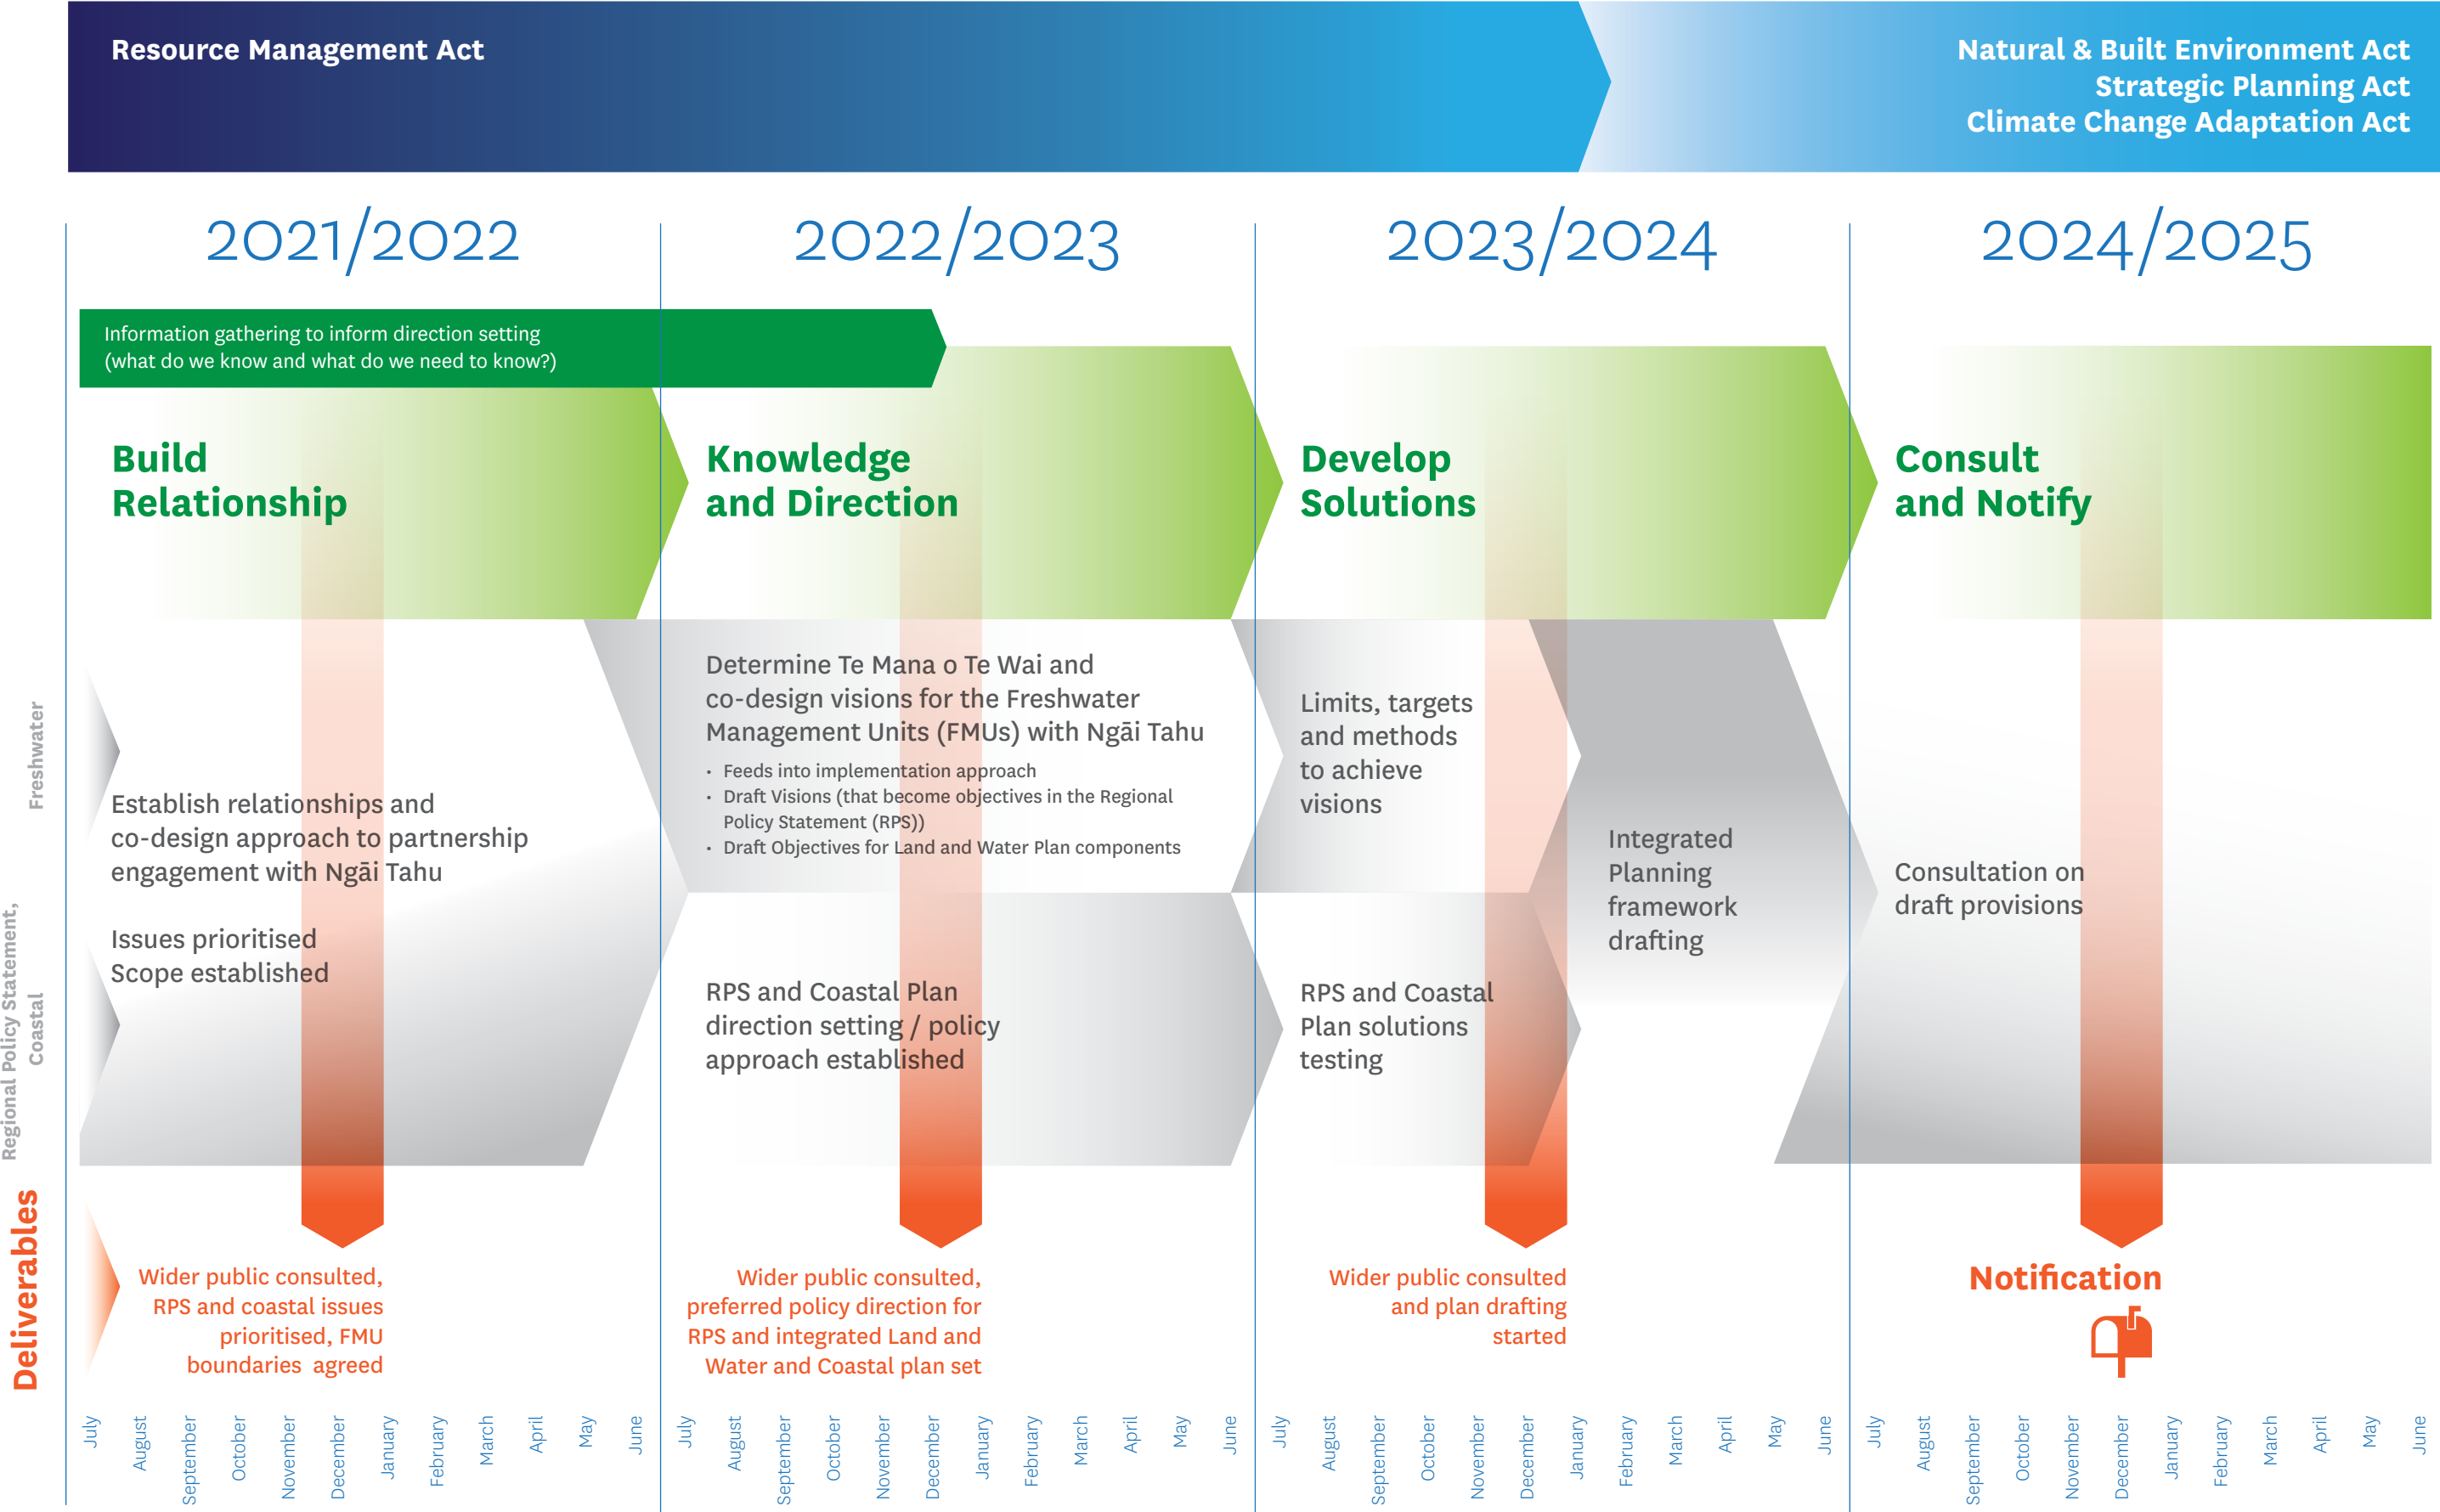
Resource Management Act

Natural & Built Environment Act
Strategic Planning Act
Climate Change Adaptation Act

2021/2022

2022/2023

2023/2024

2024/2025

Information gathering to inform direction setting
(what do we know and what do we need to know?)

Build Relationship

Knowledge and Direction

Develop Solutions

Consult and Notify

Freshwater

Regional Policy Statement, Coastal

Deliverables

Establish relationships and co-design approach to partnership engagement with Ngāi Tahu

Issues prioritised
Scope established

Determine Te Mana o Te Wai and co-design visions for the Freshwater Management Units (FMUs) with Ngāi Tahu

- Feeds into implementation approach
- Draft Visions (that become objectives in the Regional Policy Statement (RPS))
- Draft Objectives for Land and Water Plan components

RPS and Coastal Plan direction setting / policy approach established

Limits, targets and methods to achieve visions

RPS and Coastal Plan solutions testing

Integrated Planning framework drafting

Consultation on draft provisions

Wider public consulted, RPS and coastal issues prioritised, FMU boundaries agreed

Wider public consulted, preferred policy direction for RPS and integrated Land and Water and Coastal plan set

Wider public consulted and plan drafting started

Notification

July August September October November December January February March April May June July August September October November December January February March April May June July August September October November December January February March April May June July August September October November December January February March April May June